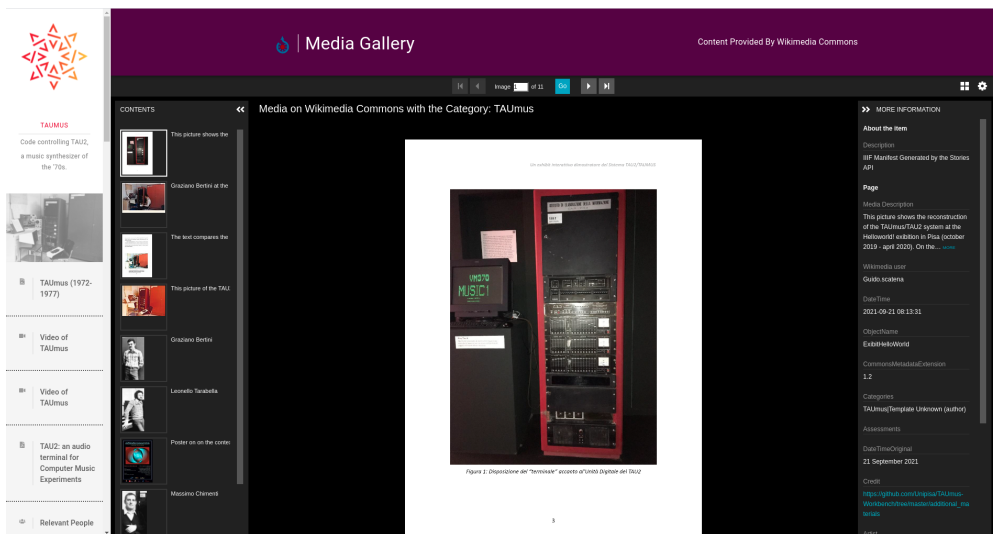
TAUMUS

Code controlling TAU2, a music synthesizer of the '70s.

TAUmus (1972-1977)

Video of TAUmus

Video of TAUmus

TAU2: an audio terminal for Computer Music Experiments

Relevant People

Media Gallery

Content Provided By Wikimedia Commons

Image 1 of 11 Go

CONTENTS

This picture shows the

Graziano Bertini at the

The text compares the

This picture of the TAU

Graziano Bertini

Leonello Tarabella

Poster on on the conte

Massimo Chimenti

Media on Wikimedia Commons with the Category: TAUmus

Un exhibit interattivo dimostrativo del Sistema TAU2/TAUMUS

VMD70 MUSIC1

Figura 1: Disposizione del "terminale" accanto all'Unità Digitale del TAU2

5

MORE INFORMATION

About the item

Description

IIIF Manifest Generated by the Stories API

Page

Media Description

This picture shows the reconstruction of the TAUmus/TAU2 system at the Helloworld! exhibition in Pisa (october 2019 - april 2020). On the... more

Wikimedia user

Guido.scatena

DateTime

2021-09-21 08:13:31

ObjectName

ExibitHelloWorld

CommonsMetadataExtension

1.2

Categories

TAUmus|Template Unknown (author)

Assessments

DateTimeOriginal

21 September 2021

Credit

https://github.com/Unipisa/TAUmus-Workbench/tree/master/additional_materials